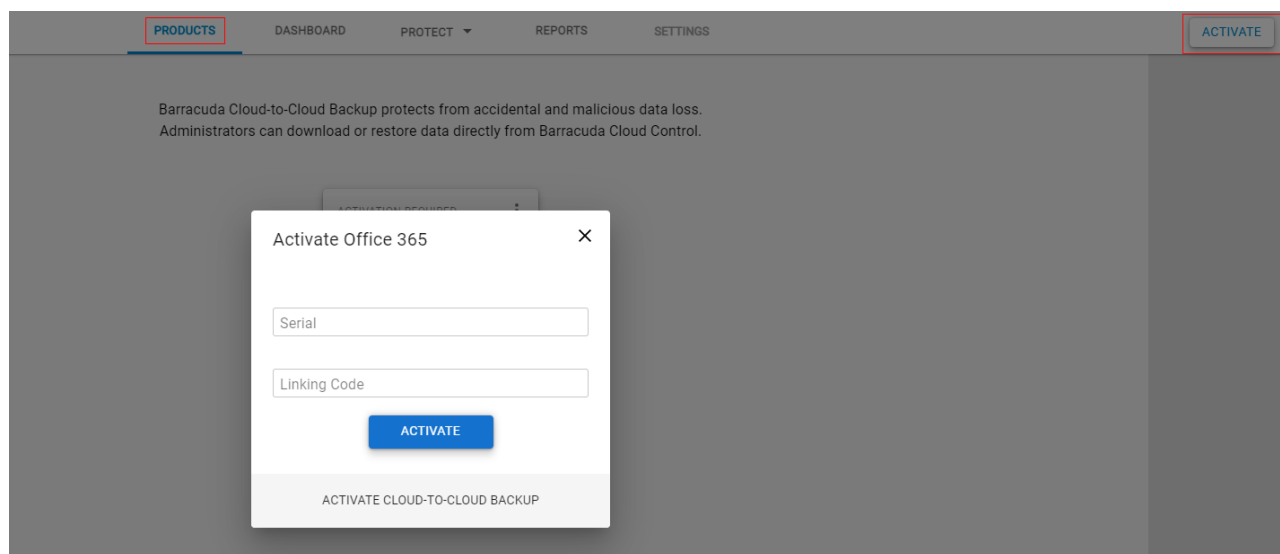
PRODUCTS DASHBOARD PROTECT ▾ REPORTS SETTINGS ACTIVATE

Barracuda Cloud-to-Cloud Backup protects from accidental and malicious data loss. Administrators can download or restore data directly from Barracuda Cloud Control.

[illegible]

Activate Office 365 ×

Serial

Linking Code

ACTIVATE

ACTIVATE CLOUD-TO-CLOUD BACKUP